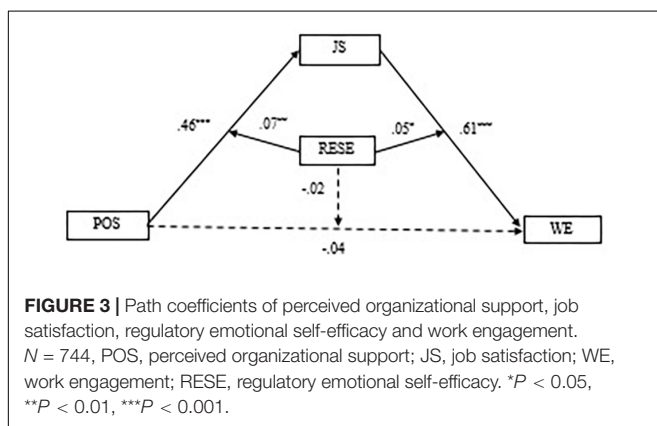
JS

.46***

.07**

RESE

.05*

.61***

-.02

POS

WE

-.04

**FIGURE 3 |** Path coefficients of perceived organizational support, job satisfaction, regulatory emotional self-efficacy and work engagement. $N$ = 744, POS, perceived organizational support; JS, job satisfaction; WE, work engagement; RESE, regulatory emotional self-efficacy. *$P$ < 0.05, **$P$ < 0.01, ***$P$ < 0.001.